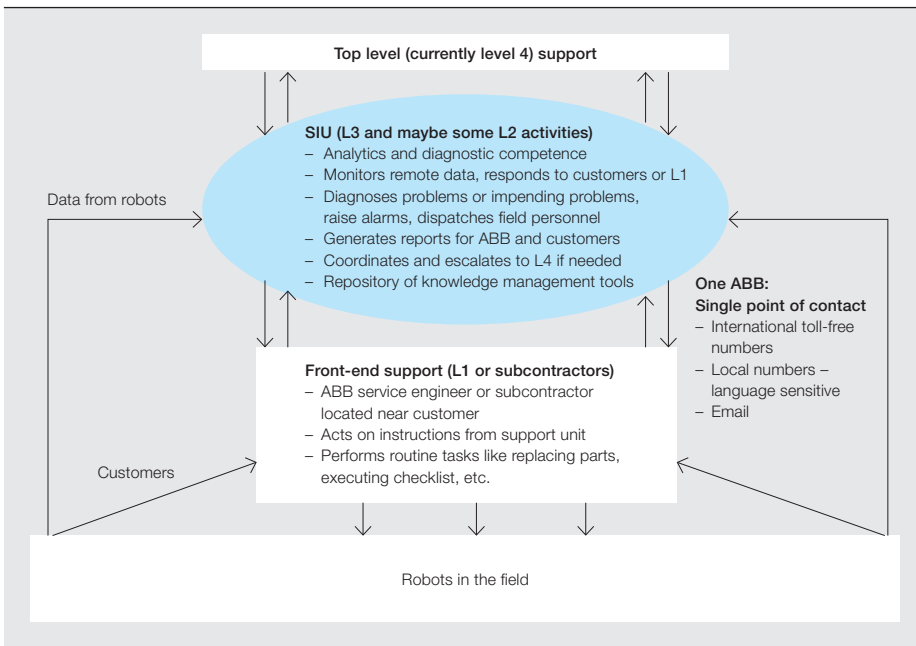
Top level (currently level 4) support

SIU (L3 and maybe some L2 activities)
– Analytics and diagnostic competence
– Monitors remote data, responds to customers or L1
– Diagnoses problems or impending problems, raise alarms, dispatches field personnel
– Generates reports for ABB and customers
– Coordinates and escalates to L4 if needed
– Repository of knowledge management tools

Data from robots

One ABB:
Single point of contact
– International toll-free numbers
– Local numbers – language sensitive
– Email

Front-end support (L1 or subcontractors)
– ABB service engineer or subcontractor located near customer
– Acts on instructions from support unit
– Performs routine tasks like replacing parts, executing checklist, etc.

Customers

Robots in the field